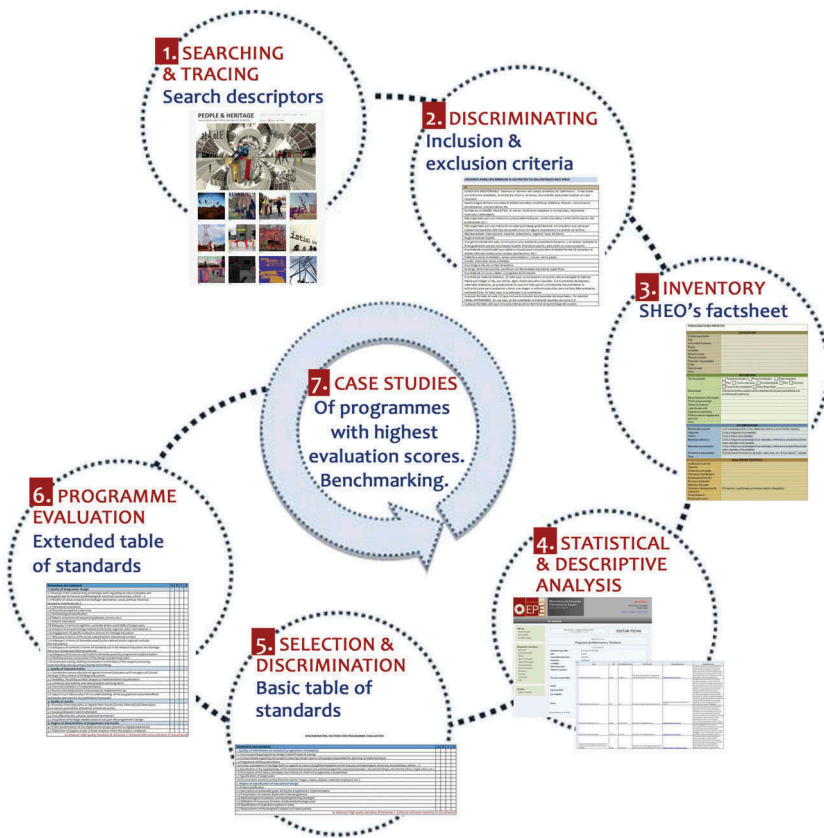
1. SEARCHING & TRACING
Search descriptors

PEOPLE & HERITAGE

2. DISCRIMINATING
Inclusion & exclusion criteria

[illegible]

3. INVENTORY
SHEO's factsheet

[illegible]

7. CASE STUDIES
Of programmes with highest evaluation scores. Benchmarking.

6. PROGRAMME EVALUATION
Extended table of standards

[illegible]

4. STATISTICAL & DESCRIPTIVE ANALYSIS

OEPE

EDITAR FICHA

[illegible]

5. SELECTION & DISCRIMINATION
Basic table of standards

DISCRIMINATING FACTORS FOR PROGRAMME EVALUATION

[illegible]